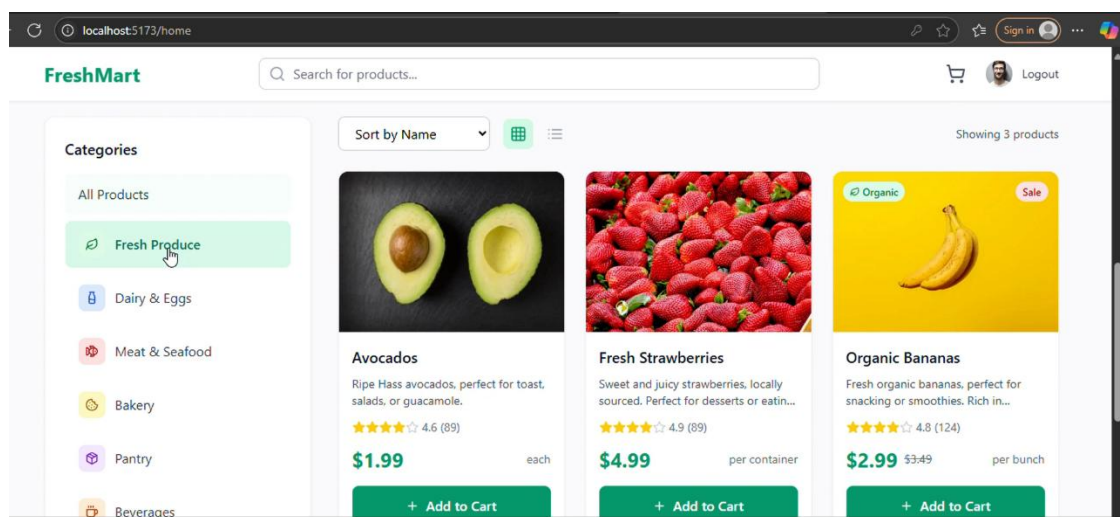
localhost:5173/home

Sign in

FreshMart

Search for products...

Logout

Categories

All Products

Fresh Produce

Dairy & Eggs

Meat & Seafood

Bakery

Pantry

Beverages

Sort by Name

Showing 3 products

Avocados

Ripe Hass avocados, perfect for toast, salads, or guacamole.

4.6 (89)

$1.99

each

+ Add to Cart

Fresh Strawberries

Sweet and juicy strawberries, locally sourced. Perfect for desserts or eatin...

4.9 (89)

$4.99

per container

+ Add to Cart

Organic

Sale

Organic Bananas

Fresh organic bananas, perfect for snacking or smoothies. Rich in...

4.8 (124)

$2.99 $3.49

per bunch

+ Add to Cart